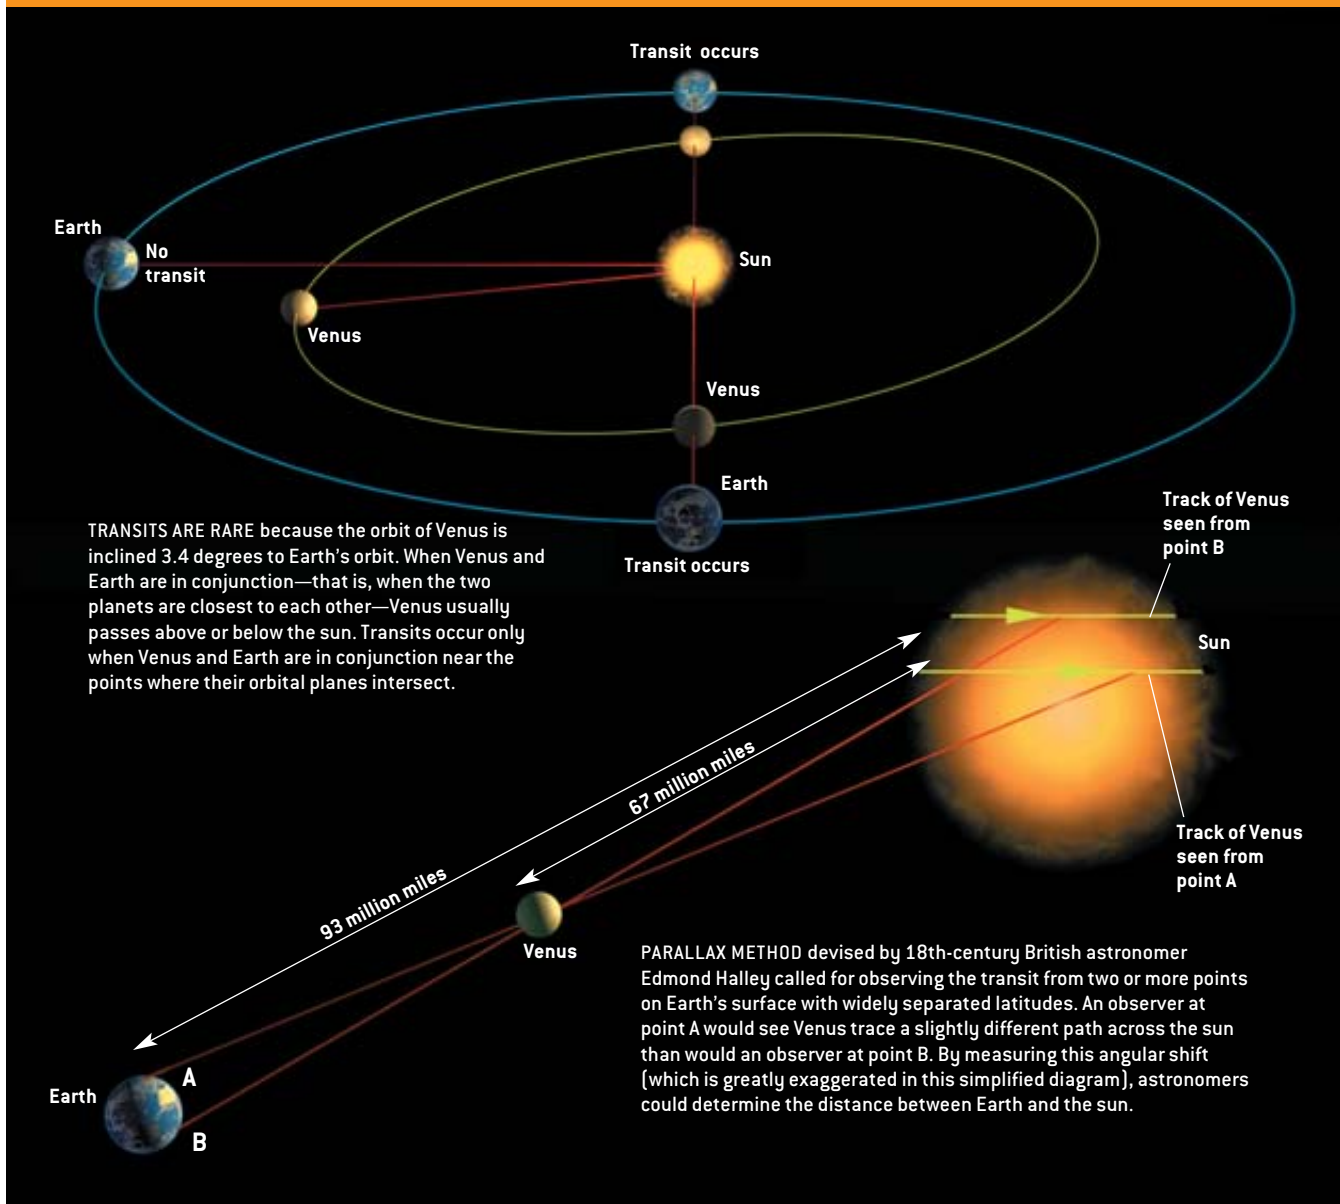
Transit occurs

Earth

No transit

Sun

Venus

Venus

Earth

Transit occurs

TRANSITS ARE RARE because the orbit of Venus is inclined 3.4 degrees to Earth's orbit. When Venus and Earth are in conjunction—that is, when the two planets are closest to each other—Venus usually passes above or below the sun. Transits occur only when Venus and Earth are in conjunction near the points where their orbital planes intersect.

Track of Venus seen from point B

Sun

67 million miles

93 million miles

Track of Venus seen from point A

Venus

Earth

A

B

PARALLAX METHOD devised by 18th-century British astronomer Edmond Halley called for observing the transit from two or more points on Earth's surface with widely separated latitudes. An observer at point A would see Venus trace a slightly different path across the sun than would an observer at point B. By measuring this angular shift (which is greatly exaggerated in this simplified diagram), astronomers could determine the distance between Earth and the sun.